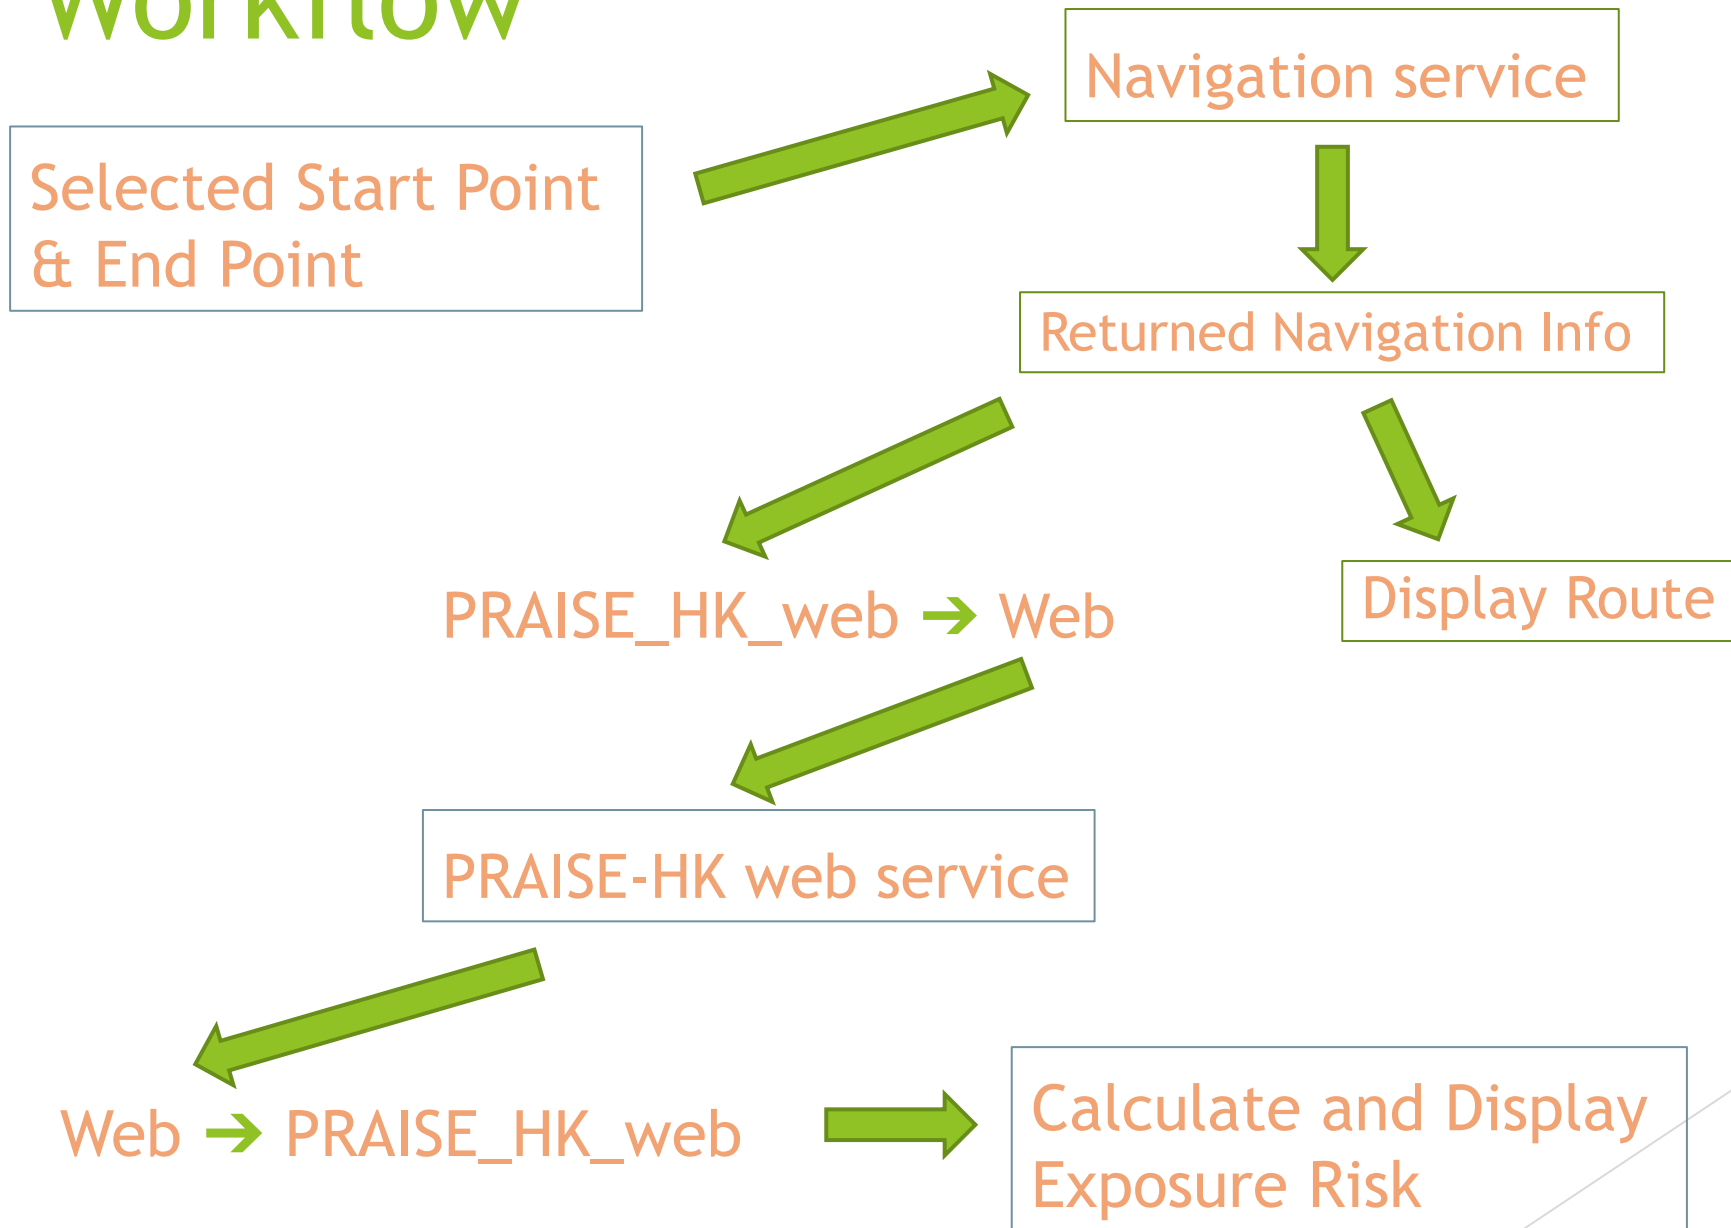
Workflow

Selected Start Point & End Point

Navigation service

Returned Navigation Info

Display Route

PRAISE_HK_web → Web

PRAISE-HK web service

Web → PRAISE_HK_web

Calculate and Display Exposure Risk